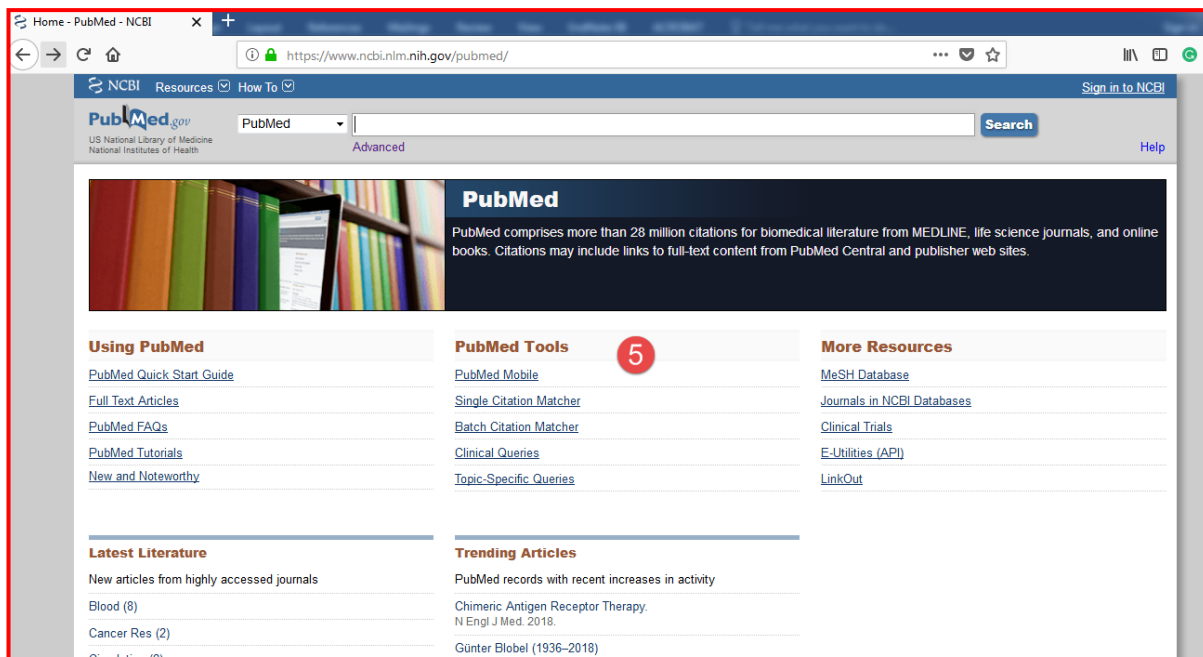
Home - PubMed - NCBI

https://www.ncbi.nlm.nih.gov/pubmed/

NCBI Resources How To

Sign in to NCBI

PubMed.gov
US National Library of Medicine
National Institutes of Health

PubMed

Search

Advanced

Help

PubMed

PubMed comprises more than 28 million citations for biomedical literature from MEDLINE, life science journals, and online books. Citations may include links to full-text content from PubMed Central and publisher web sites.

Using PubMed
PubMed Quick Start Guide
Full Text Articles
PubMed FAQs
PubMed Tutorials
New and Noteworthy

PubMed Tools
5
PubMed Mobile
Single Citation Matcher
Batch Citation Matcher
Clinical Queries
Topic-Specific Queries

More Resources
MeSH Database
Journals in NCBI Databases
Clinical Trials
E-Utilities (API)
LinkOut

Latest Literature
New articles from highly accessed journals
Blood (8)
Cancer Res (2)
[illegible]

Trending Articles
PubMed records with recent increases in activity
Chimeric Antigen Receptor Therapy.
N Engl J Med. 2018.
Günter Blobel (1936–2018)